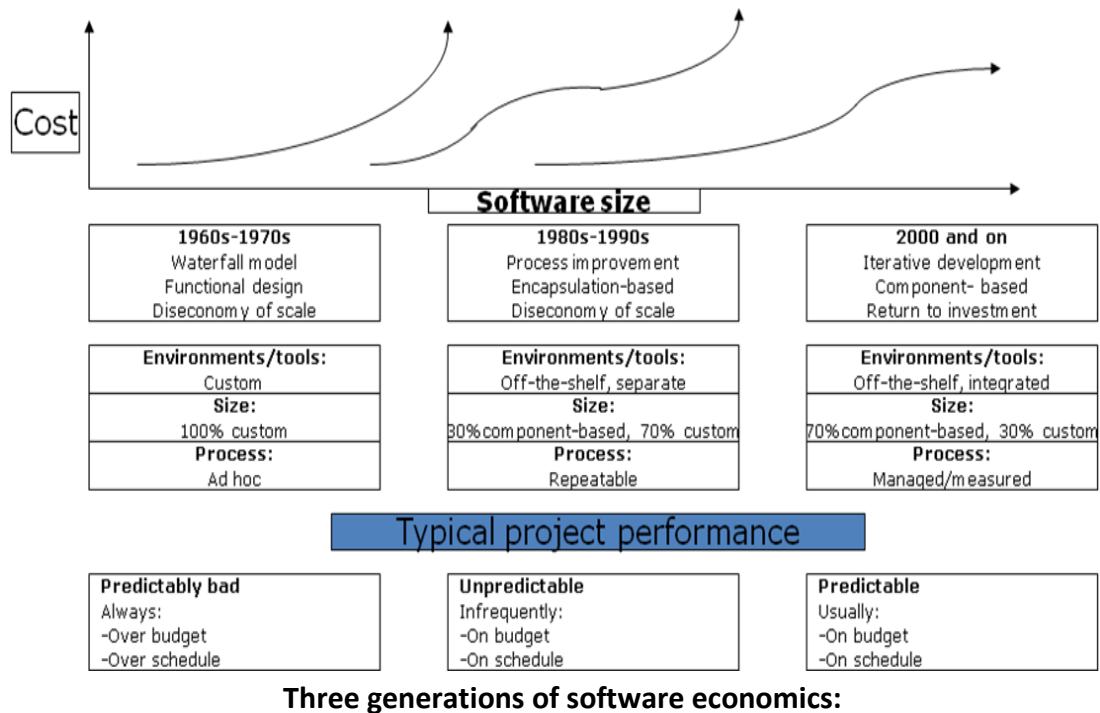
Cost

Software size

1960s-1970s
Waterfall model
Functional design
Diseconomy of scale

1980s-1990s
Process improvement
Encapsulation-based
Diseconomy of scale

2000 and on
Iterative development
Component- based
Return to investment

Environments/tools:
Custom
Size:
100% custom
Process:
Ad hoc

Environments/tools:
Off-the-shelf, separate
Size:
30%component-based, 70% custom
Process:
Repeatable

Environments/tools:
Off-the-shelf, integrated
Size:
70%component-based, 30% custom
Process:
Managed/measured

Typical project performance

Predictably bad
Always:
-Over budget
-Over schedule

Unpredictable
Infrequently:
-On budget
-On schedule

Predictable
Usually:
-On budget
-On schedule

Three generations of software economics: